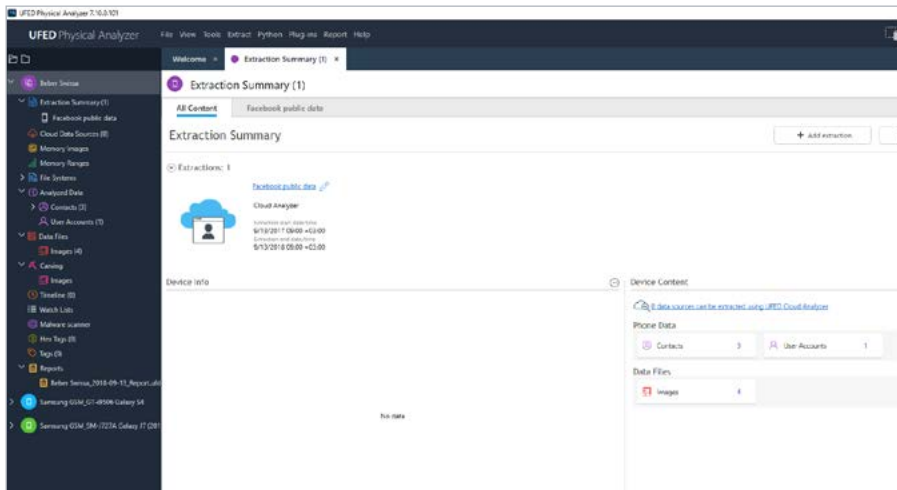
UFED Physical Analyzer 7.10.0.101

UFED Physical Analyzer

File View Tools Extract Python Plug-ins Report Help

Beben Sneisa
Extraction Summary (1)
Facebook public data
Cloud Data Sources (8)
Memory Images
Memory Ranges
File Systems
Analyzed Data
Contacts (3)
User Accounts (1)
Data Files
Images (4)
Carving
Images
Timeline (0)
Watch Lists
Malware scanner
Hex Tags (0)
Tags (0)
Reports
Beben Sneisa_2018-09-13_Report.ufd
Samsung GSM_GT-I9506 Galaxy S4
Samsung GSM_SM-J727A Galaxy J7 (201

Welcome ×
Extraction Summary (1) ×

Extraction Summary (1)

All Content
Facebook public data

Extraction Summary

+ Add extraction

Extractions: 1

Facebook public data
Cloud Analyzer
Extraction start date/time
9/13/2017 09:00 +03:00
Extraction end date/time
9/13/2018 09:00 +03:00

Device Info

No data

Device Content

8 data sources can be extracted using UFED Cloud Analyzer

Phone Data

Contacts 3
User Accounts 1

Data Files

Images 4